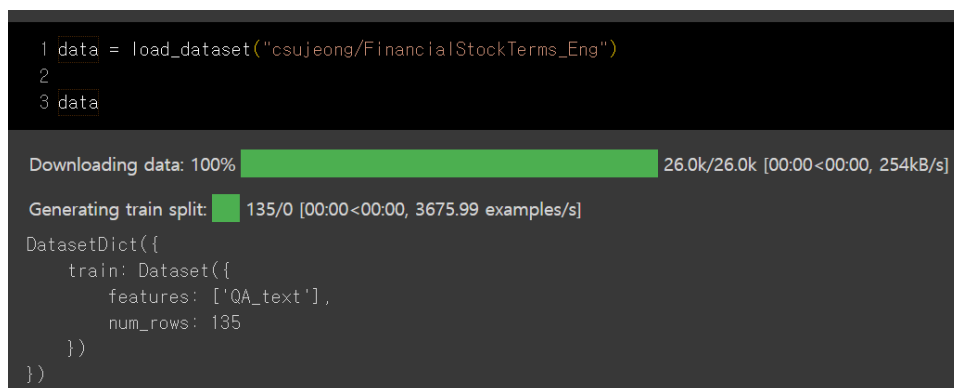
1 data = load_dataset("csujeong/FinancialStockTerms_Eng")
2
3 data

Downloading data: 100% 26.0k/26.0k [00:00<00:00, 254kB/s]

Generating train split: 135/0 [00:00<00:00, 3675.99 examples/s]

DatasetDict({
    train: Dataset({
        features: ['QA_text'],
        num_rows: 135
    })
})